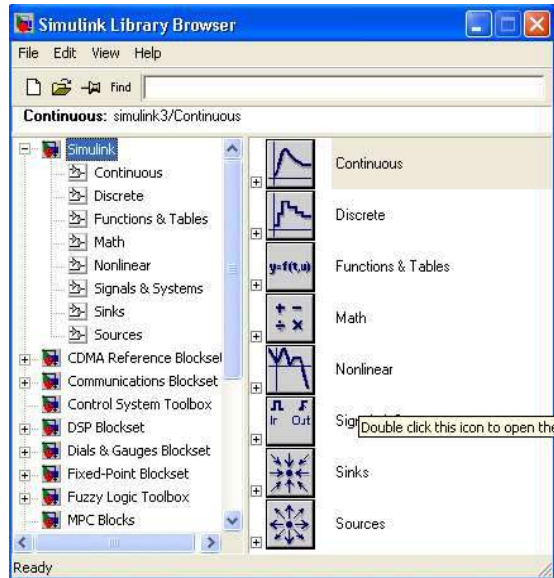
Simulink Library Browser

File Edit View Help

Find

Continuous: simulink3/Continuous

Simulink
Continuous
Discrete
Functions & Tables
Math
Nonlinear
Signals & Systems
Sinks
Sources
CDMA Reference Blockset
Communications Blockset
Control System Toolbox
DSP Blockset
Dials & Gauges Blockset
Fixed-Point Blockset
Fuzzy Logic Toolbox
MPC Blocks

Continuous

Discrete

y=f(t,u)

Functions & Tables

Math

Nonlinear

In Out

Sig

Double click this icon to open the

Sinks

Sources

Ready